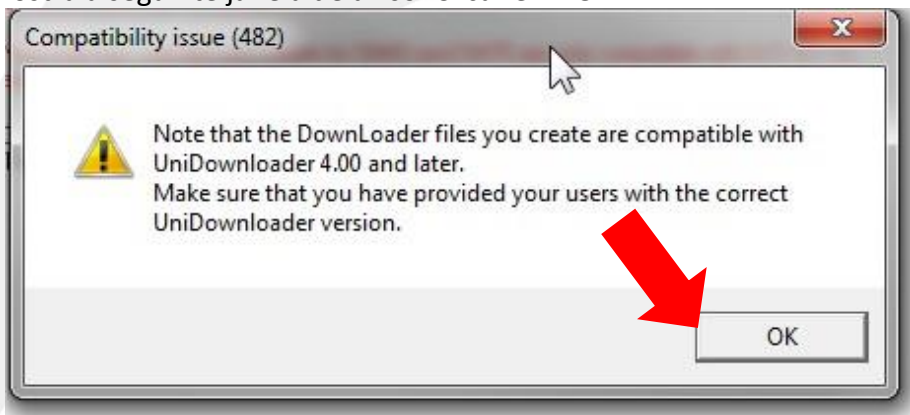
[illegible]

Compatibility issue (482)

Note that the DownLoader files you create are compatible with UniDownloader 4.00 and later.
Make sure that you have provided your users with the correct UniDownloader version.

OK